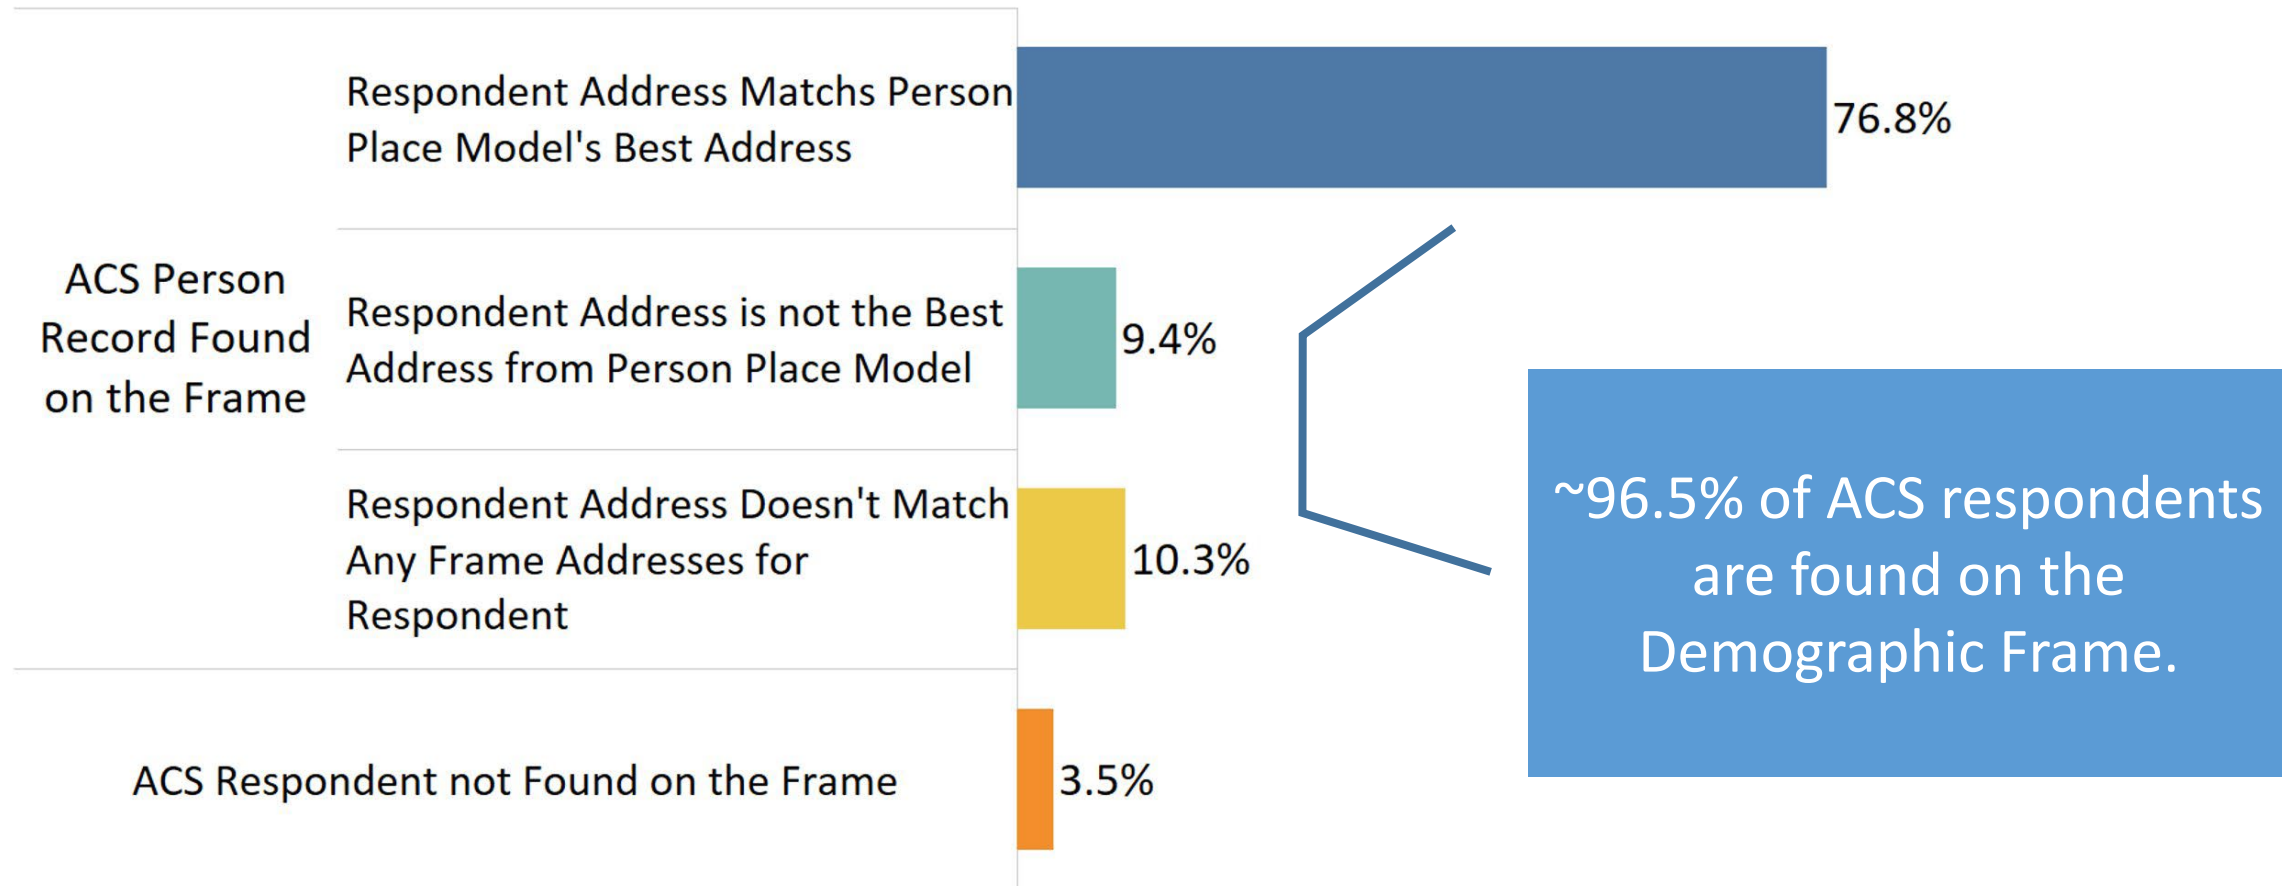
ACS Person Record Found on the Frame

Respondent Address Matchs Person Place Model's Best Address

76.8%

Respondent Address is not the Best Address from Person Place Model

9.4%

Respondent Address Doesn't Match Any Frame Addresses for Respondent

10.3%

ACS Respondent not Found on the Frame

3.5%

~96.5% of ACS respondents are found on the Demographic Frame.